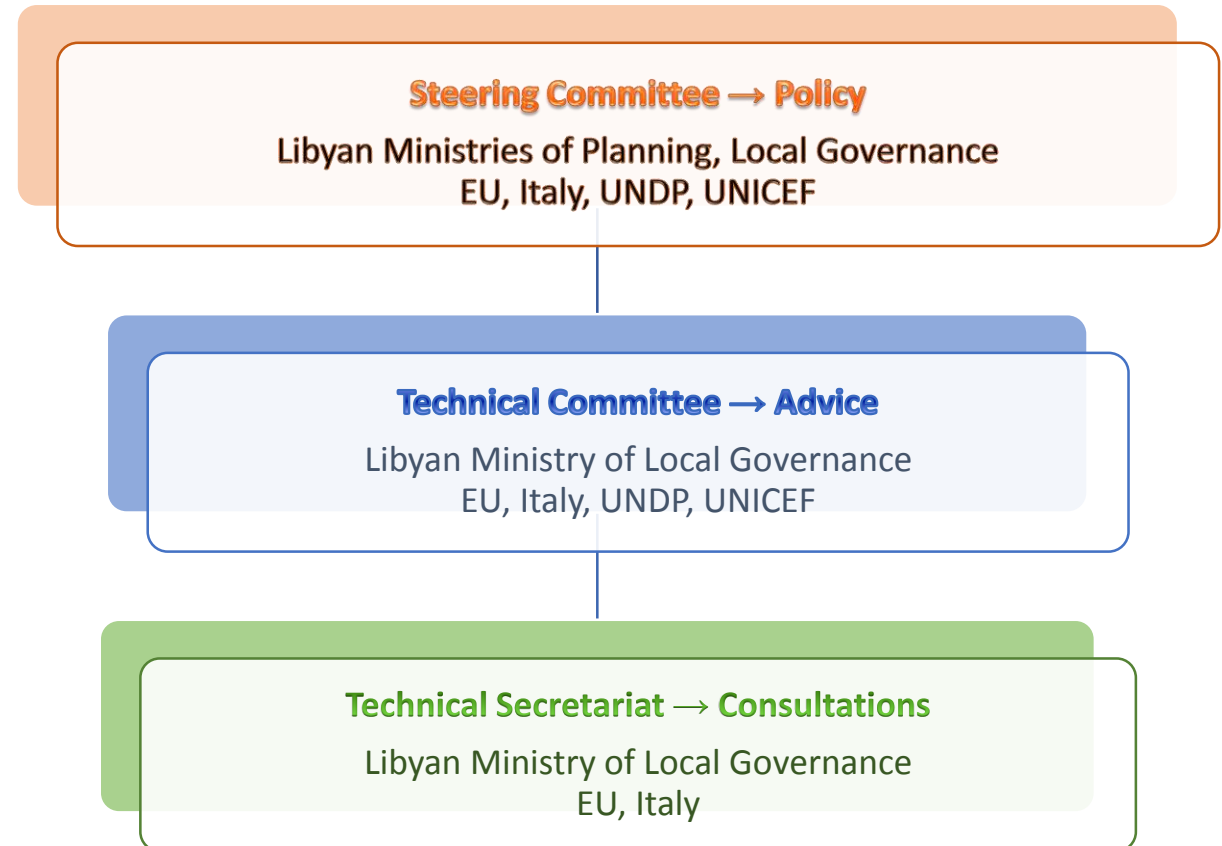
Steering Committee → Policy

Libyan Ministries of Planning, Local Governance
EU, Italy, UNDP, UNICEF

Technical Committee → Advice

Libyan Ministry of Local Governance
EU, Italy, UNDP, UNICEF

Technical Secretariat → Consultations

Libyan Ministry of Local Governance
EU, Italy